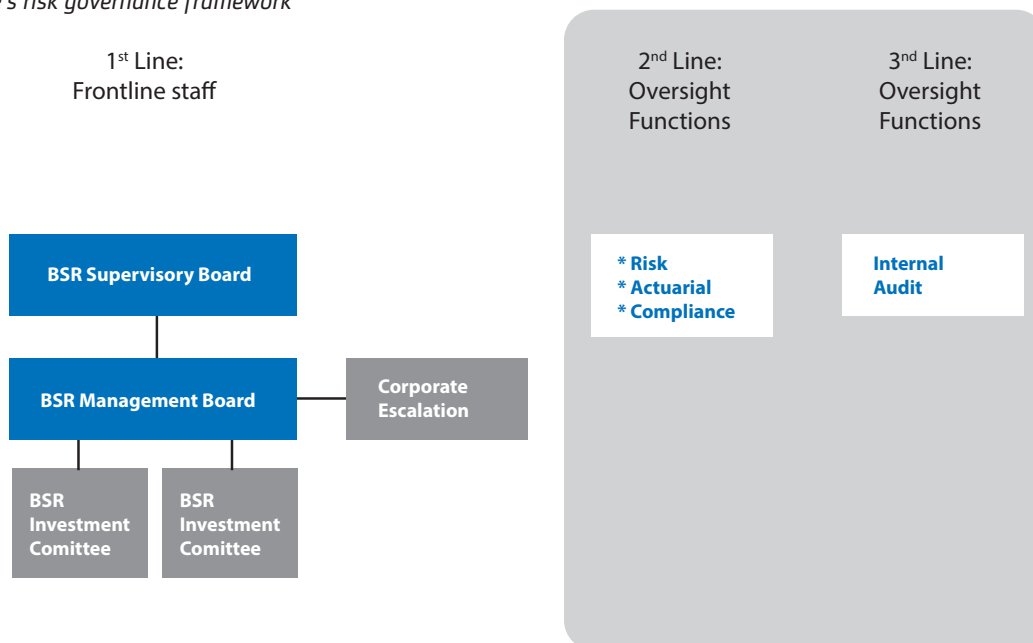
's risk governance framework

1st Line:
Frontline staff

2nd Line:
Oversight
Functions

3rd Line:
Oversight
Functions

BSR Supervisory Board

* Risk
* Actuarial
* Compliance

Internal
Audit

BSR Management Board

Corporate
Escalation

BSR
Investment
Comittee

BSR
Investment
Comittee